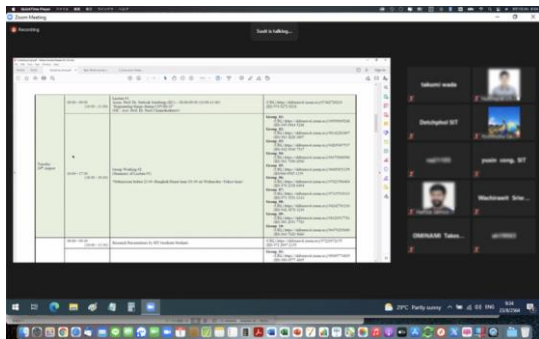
Zoom Meeting

Recording

Sunil is talking...

takumi wada

Dotchphol SIIT

yuuto seng, SIIT

Wachiravit Srisr...

OMINAMI Takes...

Tuesday
26th August

Lecture 11
Group Working #2

Research Presentations by SIIT Graduate Students

29°C Partly sunny

ENG